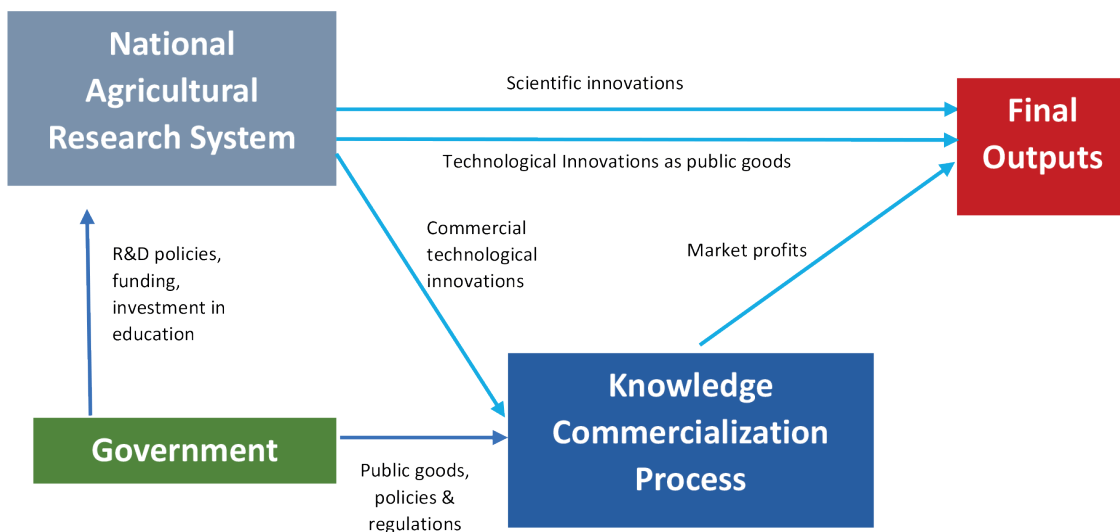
National Agricultural Research System

Scientific innovations

Technological Innovations as public goods

Final Outputs

R&D policies, funding, investment in education

Commercial technological innovations

Market profits

Government

Public goods, policies & regulations

Knowledge Commercialization Process